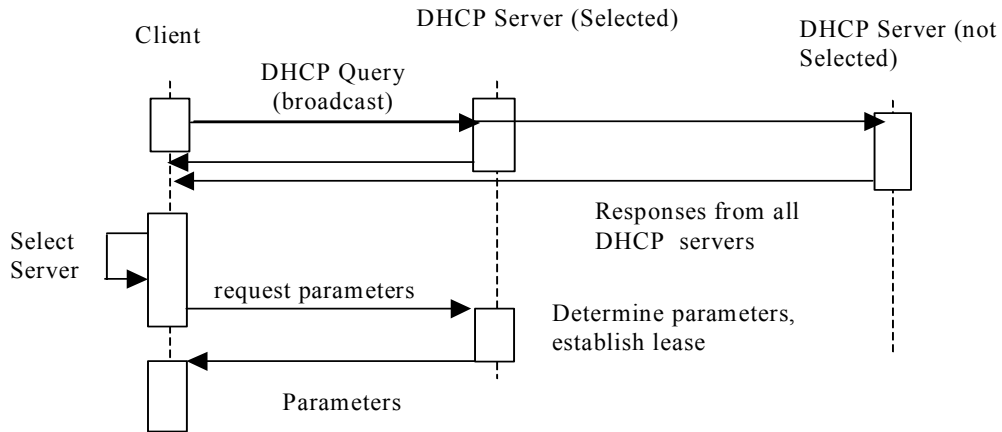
Client

DHCP Server (Selected)

DHCP Server (not Selected)

DHCP Query (broadcast)

Responses from all DHCP servers

Select Server

request parameters

Determine parameters, establish lease

Parameters